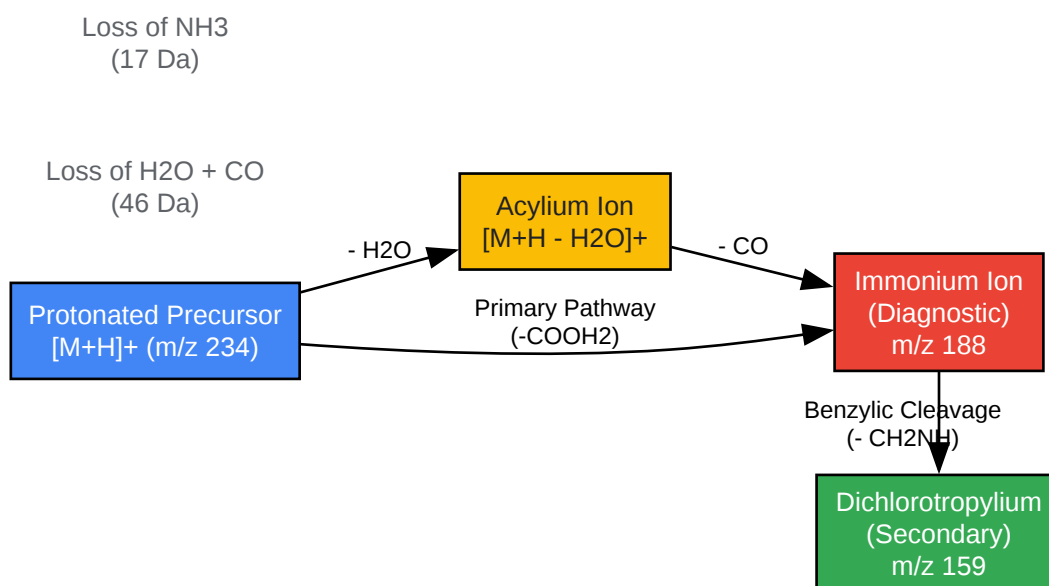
Loss of NH3
(17 Da)

Loss of H2O + CO
(46 Da)

Acylium Ion
[M+H - H2O]+

- H2O

- CO

Protonated Precursor
[M+H]+ (m/z 234)

Primary Pathway
(-COOH2)

Immonium Ion
(Diagnostic)
m/z 188

Benzylic Cleavage
(- CH2NH)

Dichlorotropylium
(Secondary)
m/z 159